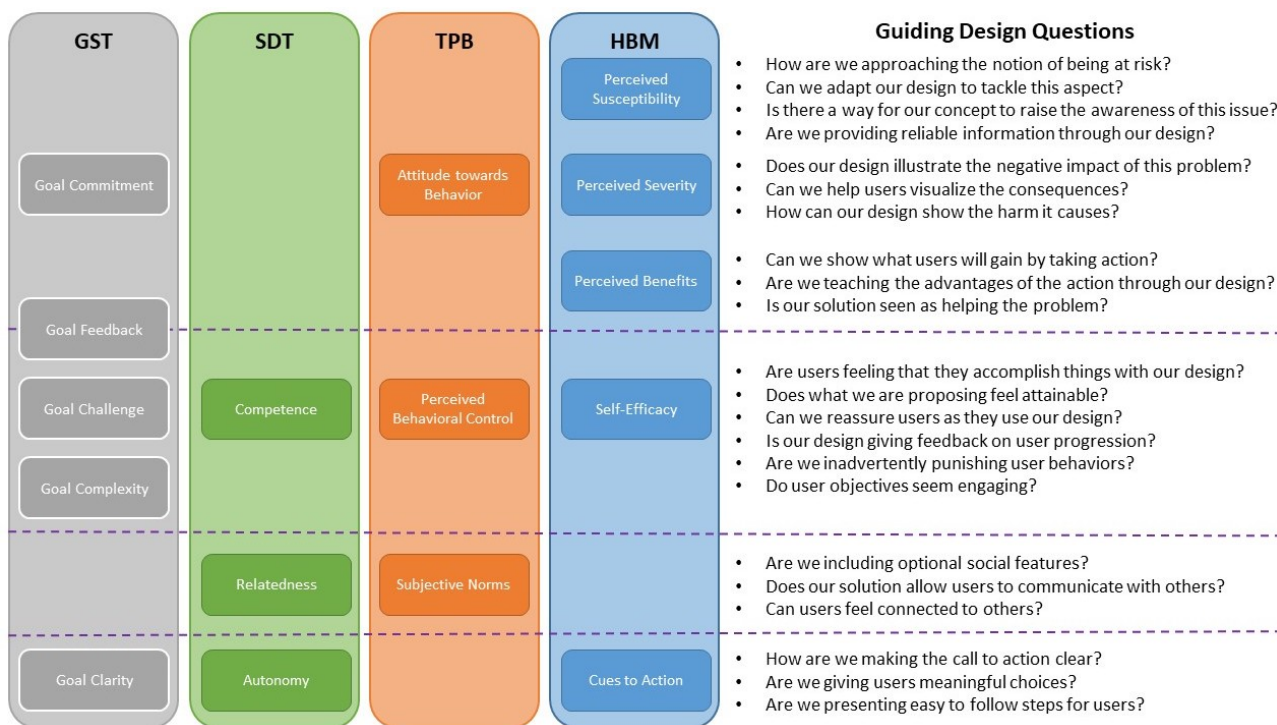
GST

SDT

TPB

HBM

Perceived Susceptibility

Goal Commitment

Attitude towards Behavior

Perceived Severity

Perceived Benefits

Goal Feedback

Goal Challenge

Competence

Perceived Behavioral Control

Self-Efficacy

Goal Complexity

Relatedness

Subjective Norms

Goal Clarity

Autonomy

Cues to Action

Guiding Design Questions

- How are we approaching the notion of being at risk?
- Can we adapt our design to tackle this aspect?
- Is there a way for our concept to raise the awareness of this issue?
- Are we providing reliable information through our design?

- Does our design illustrate the negative impact of this problem?
- Can we help users visualize the consequences?
- How can our design show the harm it causes?

- Can we show what users will gain by taking action?
- Are we teaching the advantages of the action through our design?
- Is our solution seen as helping the problem?

- Are users feeling that they accomplish things with our design?
- Does what we are proposing feel attainable?
- Can we reassure users as they use our design?
- Is our design giving feedback on user progression?
- Are we inadvertently punishing user behaviors?
- Do user objectives seem engaging?

- Are we including optional social features?
- Does our solution allow users to communicate with others?
- Can users feel connected to others?

- How are we making the call to action clear?
- Are we giving users meaningful choices?
- Are we presenting easy to follow steps for users?